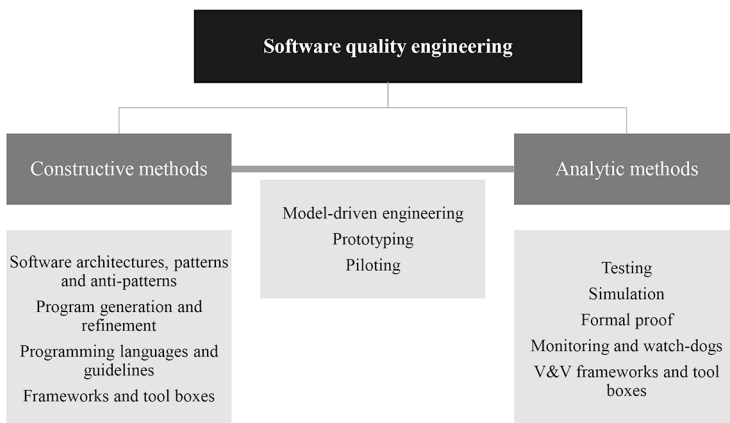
Software quality engineering

Constructive methods

Software architectures, patterns and anti-patterns
Program generation and refinement
Programming languages and guidelines
Frameworks and tool boxes

Model-driven engineering
Prototyping
Piloting

Analytic methods

Testing
Simulation
Formal proof
Monitoring and watch-dogs
V&V frameworks and tool boxes